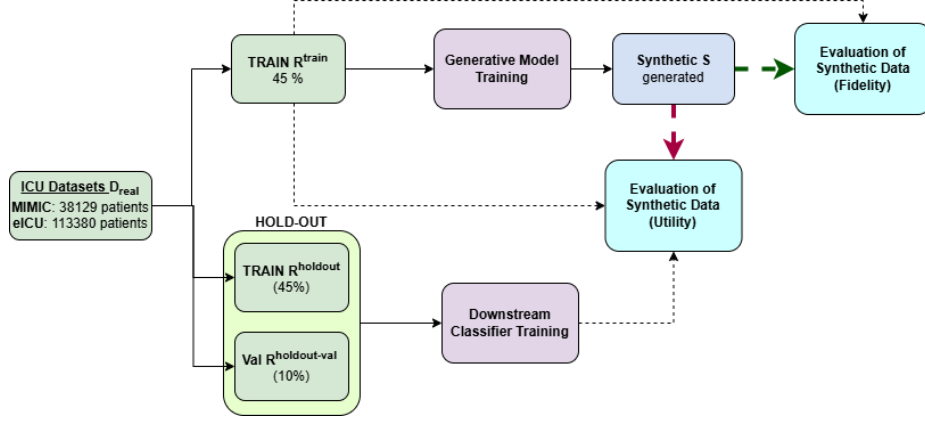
ICU Datasets $D_{real}$
MIMIC: 38129 patients
eICU: 113380 patients

TRAIN $R^{train}$
45 %

Generative Model Training

Synthetic S generated

Evaluation of Synthetic Data (Fidelity)

Evaluation of Synthetic Data (Utility)

HOLD-OUT

TRAIN $R^{holdout}$
(45%)

Val $R^{holdout-val}$
(10%)

Downstream Classifier Training